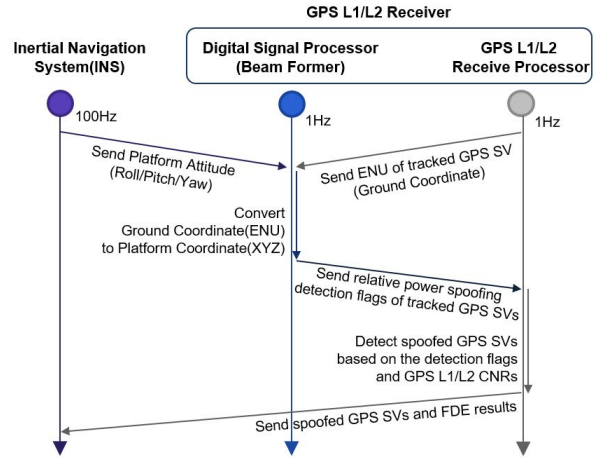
GPS L1/L2 Receiver

Inertial Navigation System(INS)

Digital Signal Processor (Beam Former)

GPS L1/L2 Receive Processor

100Hz

1Hz

1Hz

Send Platform Attitude (Roll/Pitch/Yaw)

Send ENU of tracked GPS SV (Ground Coordinate)

Convert Ground Coordinate(ENU) to Platform Coordinate(XYZ)

Send relative power spoofing detection flags of tracked GPS SVs

Detect spoofed GPS SVs based on the detection flags and GPS L1/L2 CNRs

Send spoofed GPS SVs and FDE results